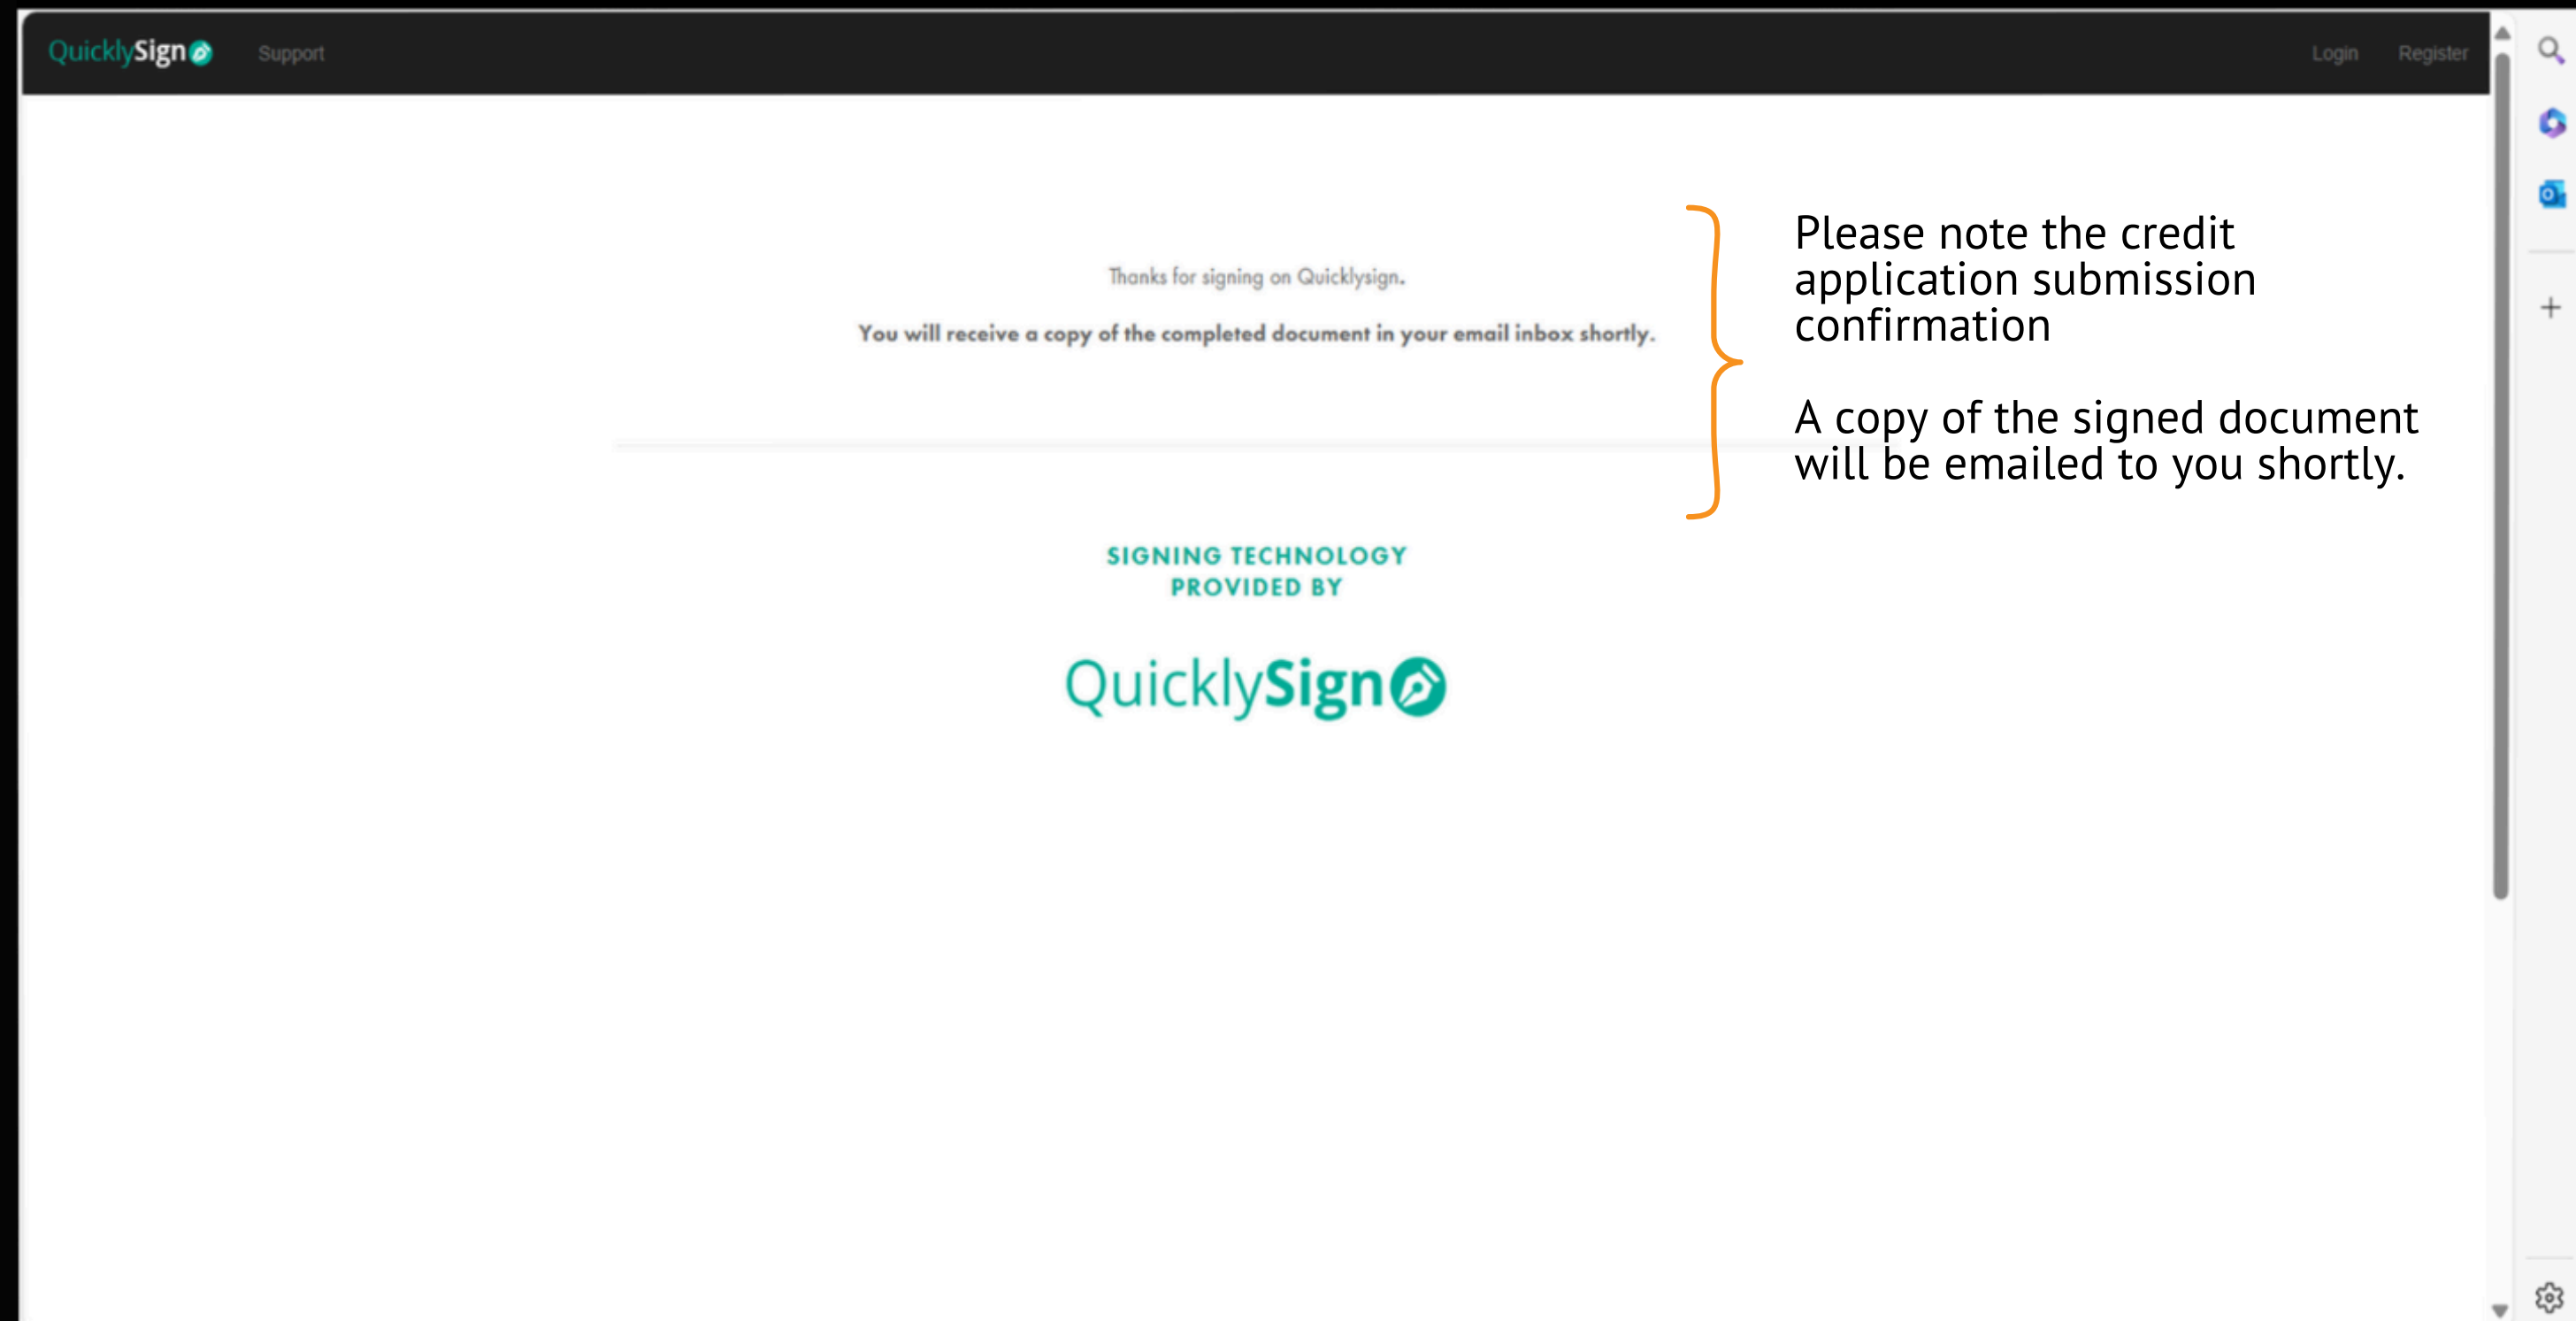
QuicklySign Support Login Register

Thanks for signing on Quicklysign.

You will receive a copy of the completed document in your email inbox shortly.

Please note the credit application submission confirmation

A copy of the signed document will be emailed to you shortly.

SIGNING TECHNOLOGY PROVIDED BY

QuicklySign